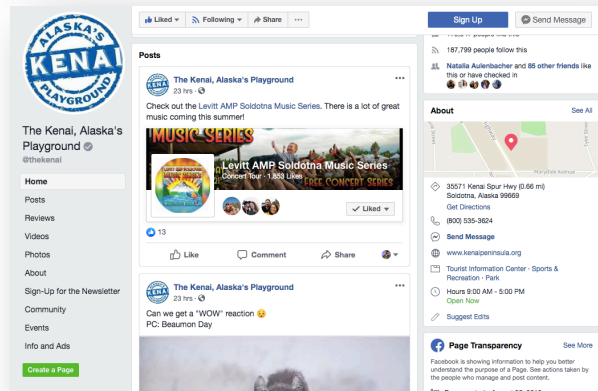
ALASKA'S KENAI PLAYGROUND

The Kenai, Alaska's Playground

@thekenai

Home

Posts

Reviews

Videos

Photos

About

Sign-Up for the Newsletter

Community

Events

Info and Ads

Create a Page

Liked

Following

Share

...

Sign Up

Send Message

Posts

The Kenai, Alaska's Playground

23 hrs ·

Check out the Levitt AMP Soldotna Music Series. There is a lot of great music coming this summer!

MUSIC SERIES

Levitt AMP Soldotna Music Series

Concert Tour · 1,853 Likes

FREE CONCERT SERIES

Liked

13

Like

Comment

Share

The Kenai, Alaska's Playground

23 hrs ·

Can we get a "WOW" reaction 😮

PC: Beaumon Day

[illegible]

187,799 people follow this

Natalia Aulenbacher and 86 other friends like this or have checked in

About

See All

35571 Kenai Spur Hwy (0.66 mi)
Soldotna, Alaska 99669

Get Directions

(800) 535-3624

Send Message

www.kenaipeninsula.org

Tourist Information Center · Sports & Recreation · Park

Hours 9:00 AM - 5:00 PM

Open Now

Suggest Edits

Page Transparency

See More

Facebook is showing information to help you better understand the purpose of a Page. See actions taken by the people who manage and post content.